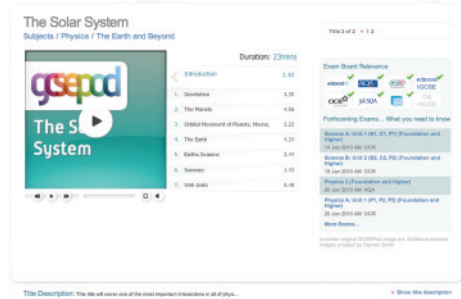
The Solar System

Subjects / Physics / The Earth and Beyond

Title 2 of 3 < 1 2

gcsepod

The Solar System

Duration: 23mins

| | | |
|---|---|---|
| | Introduction | 1.33 |
| 1. | Gravitation | 3.35 |
| 2. | The Planets | 4.56 |
| 3. | Orbital Movement of Planets, Moons, | 3.23 |
| 4. | The Earth | 4.31 |
| 5. | Earths Seasons | 2.44 |
| 6. | Summary | 1.43 |
| 7. | Web Links | 0.49 |

Exam Board Relevance

edexcel AQA WJEC edexcel IGCSE OCR 21st Century Science JAS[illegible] CIE IGCSE

Forthcoming Exams... What you need to know

Science A: Unit 1 (B1, C1, P1) (Foundation and Higher)
14 Jun 2010 AM OCR

Science B: Unit 3 (B3, C3, P3) (Foundation and Higher)
14 Jun 2010 AM OCR

Physics 1 (Foundation and Higher)
15 Jun 2010 AM AQA

Physics A: Unit 1 (P1, P2, P3) (Foundation and Higher)
15 Jun 2010 AM OCR

More Exams...

Includes original GCSEPod images and Additional pictorial images created by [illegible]

Title Description: This title will cover one of the most important interactions in all of phys...

+ Show this description